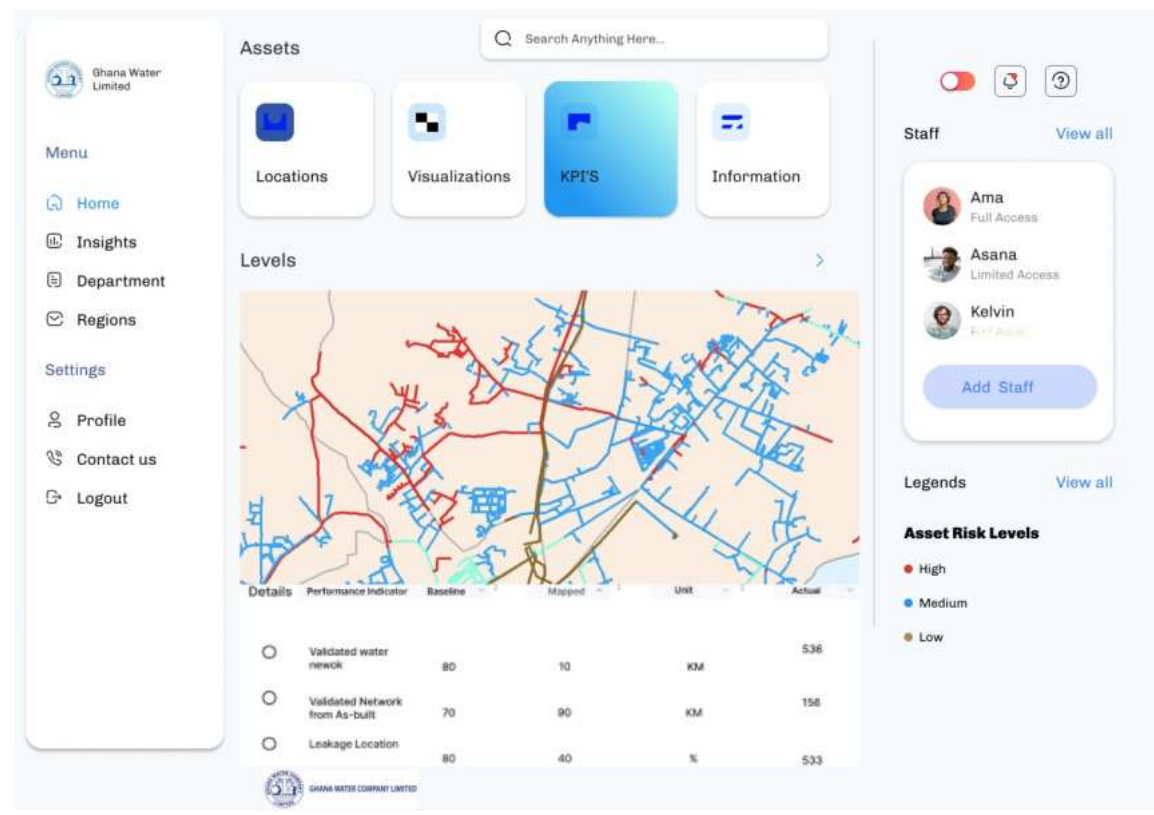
Ghana Water Limited

Menu

Home
Insights
Department
Regions

Settings

Profile
Contact us
Logout

Assets

Search Anything Here...

Locations
Visualizations
KPI'S
Information

Levels

Details

| Performance Indicator | Baseline | Mapped | Unit | Actual |
|---|---|---|---|---|
| Validated water newok | 80 | 10 | KM | 536 |
| Validated Network from As-built | 70 | 90 | KM | 156 |
| Leakage Location | 80 | 40 | % | 533 |

GHANA WATER COMPANY LIMITED

Staff
View all

Ama
Full Access

Asana
Limited Access

Kelvin
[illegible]

Add Staff

Legends
View all

Asset Risk Levels

High
Medium
Low